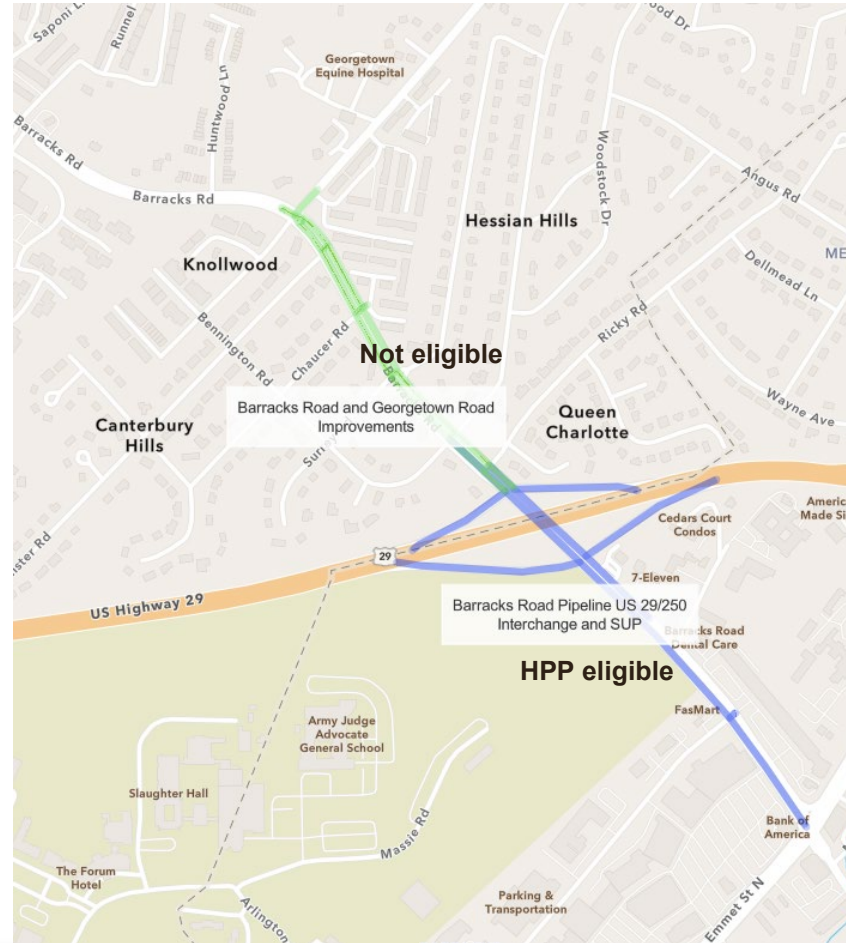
Saponi Ln
Runnel
ood Dr
Georgetown Equine Hospital
Huntwood Ln
Barracks Rd
Woodstock Dr
Angus Rd
Barracks Rd
Hessian Hills
ME
Knollwood
Dellmead Ln
Ricky Rd
Bennington Rd
Chaucer Rd
Not eligible
Barracks Road and Georgetown Road Improvements
Queen Charlotte
Wayne Ave
Canterbury Hills
Sunset
ster Rd
29
America Made Si
Cedars Court Condos
7-Eleven
US Highway 29
Barracks Road Pipeline US 29/250 Interchange and SUP
Barracks Road Dental Care
HPP eligible
FasMart
Army Judge Advocate General School
Slaughter Hall
Massie Rd
Bank of America
The Forum Hotel
Arlington
Parking & Transportation
Emmet St N